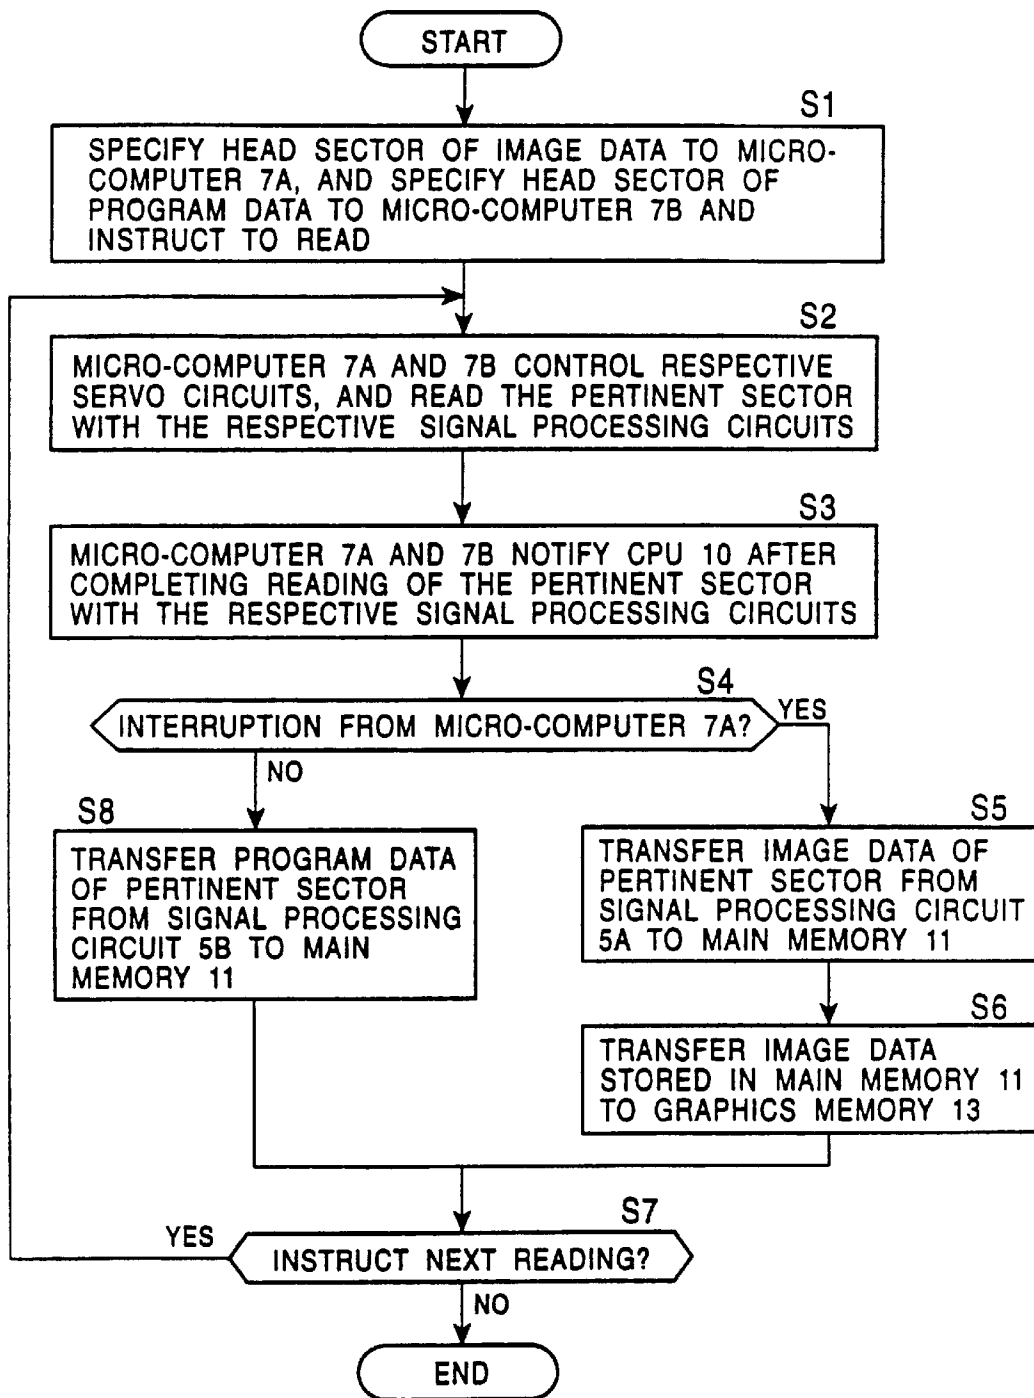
START

S1

SPECIFY HEAD SECTOR OF IMAGE DATA TO MICRO-COMPUTER 7A, AND SPECIFY HEAD SECTOR OF PROGRAM DATA TO MICRO-COMPUTER 7B AND INSTRUCT TO READ

S2

MICRO-COMPUTER 7A AND 7B CONTROL RESPECTIVE SERVO CIRCUITS, AND READ THE PERTINENT SECTOR WITH THE RESPECTIVE SIGNAL PROCESSING CIRCUITS

S3

MICRO-COMPUTER 7A AND 7B NOTIFY CPU 10 AFTER COMPLETING READING OF THE PERTINENT SECTOR WITH THE RESPECTIVE SIGNAL PROCESSING CIRCUITS

S4

INTERRUPTION FROM MICRO-COMPUTER 7A?

YES

NO

S8

TRANSFER PROGRAM DATA OF PERTINENT SECTOR FROM SIGNAL PROCESSING CIRCUIT 5B TO MAIN MEMORY 11

S5

TRANSFER IMAGE DATA OF PERTINENT SECTOR FROM SIGNAL PROCESSING CIRCUIT 5A TO MAIN MEMORY 11

S6

TRANSFER IMAGE DATA STORED IN MAIN MEMORY 11 TO GRAPHICS MEMORY 13

S7

YES

INSTRUCT NEXT READING?

NO

END